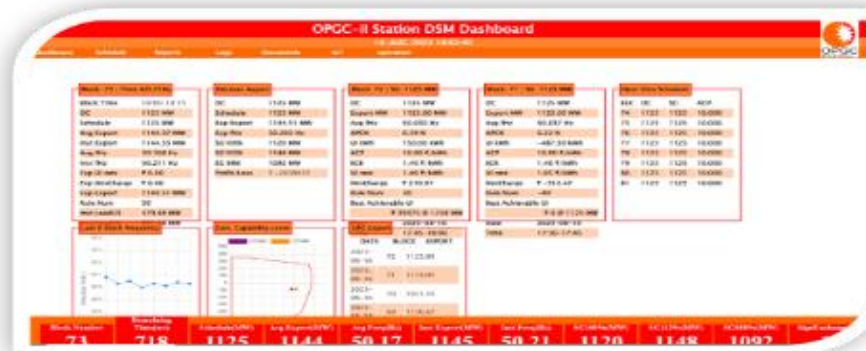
OPGC-II Station DSM Dashboard

18-AUG-2023 18:42:45

Dashboard Schedule Reports Logs Documents IOT Operation

Block 73

Block Time

DC 1125 MW

Schedule 1125 MW

Avg Export

Inst Export

Avg Frq

Inst Frq

Exp UI rate

Exp Ntwt Surge

Exp Export

Rate Num

Last 8 Block Frequency

Revision Report

Gen. Capability curve

Block 72

DC 1125 MW

SRC Export

DATE BLOCK EXPORT

Block 71

DC 1125 MW

Next Hrs Schedule

Block Number 73

Remaining Time(sec) 718

Schedule(MW) 1125

Avg Export(MW) 1144

Avg Freq(Hz) 50.17

Inst Export(MW) 1145

Inst Freq(Hz) 50.21

SC140(MW) 1120

SC1120(MW) 1148

SC900(MW) 1092